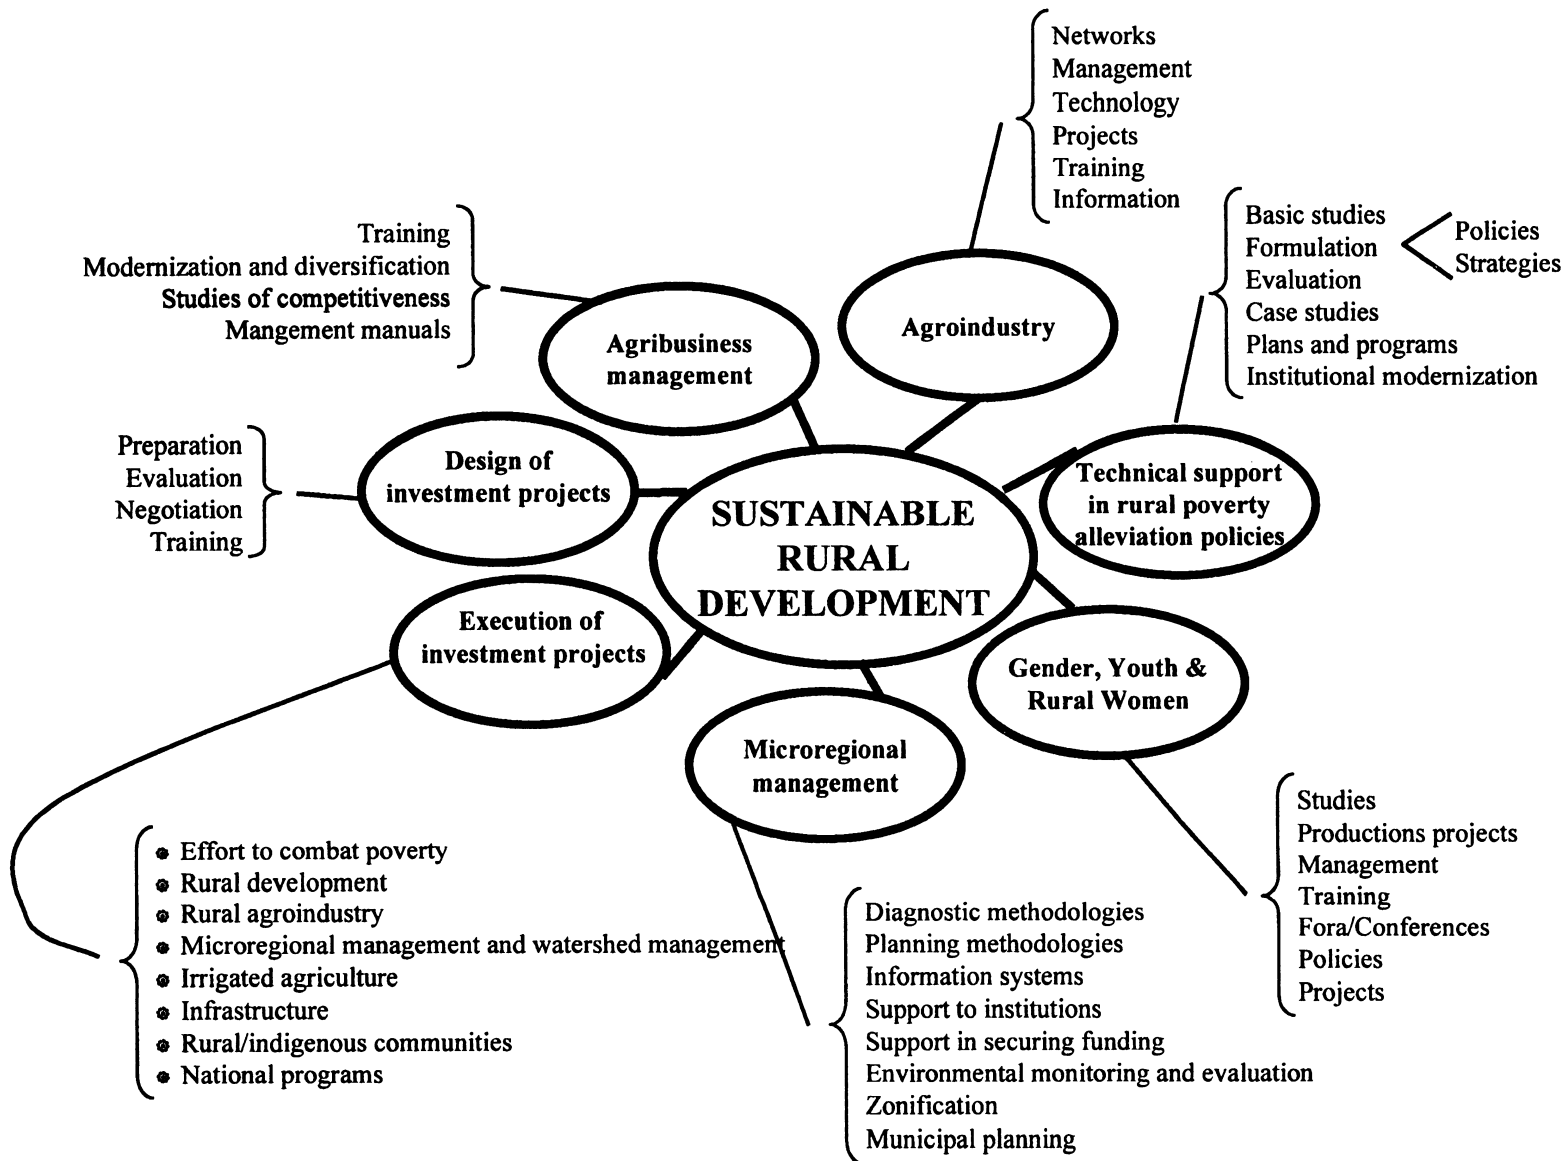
Networks
Management
Technology
Projects
Training
Information

Training
Modernization and diversification
Studies of competitiveness
Mangement manuals

Agroindustry

Basic studies
Formulation
Evaluation
Case studies
Plans and programs
Institutional modernization

Policies
Strategies

Agribusiness management

Preparation
Evaluation
Negotiation
Training

Design of investment projects

SUSTAINABLE RURAL DEVELOPMENT

Technical support in rural poverty alleviation policies

Execution of investment projects

Gender, Youth & Rural Women

Microregional management

- Effort to combat poverty
- Rural development
- Rural agroindustry
- Microregional management and watershed management
- Irrigated agriculture
- Infrastructure
- Rural/indigenous communities
- National programs

Diagnostic methodologies
Planning methodologies
Information systems
Support to institutions
Support in securing funding
Environmental monitoring and evaluation
Zonification
Municipal planning

Studies
Productions projects
Management
Training
Fora/Conferences
Policies
Projects